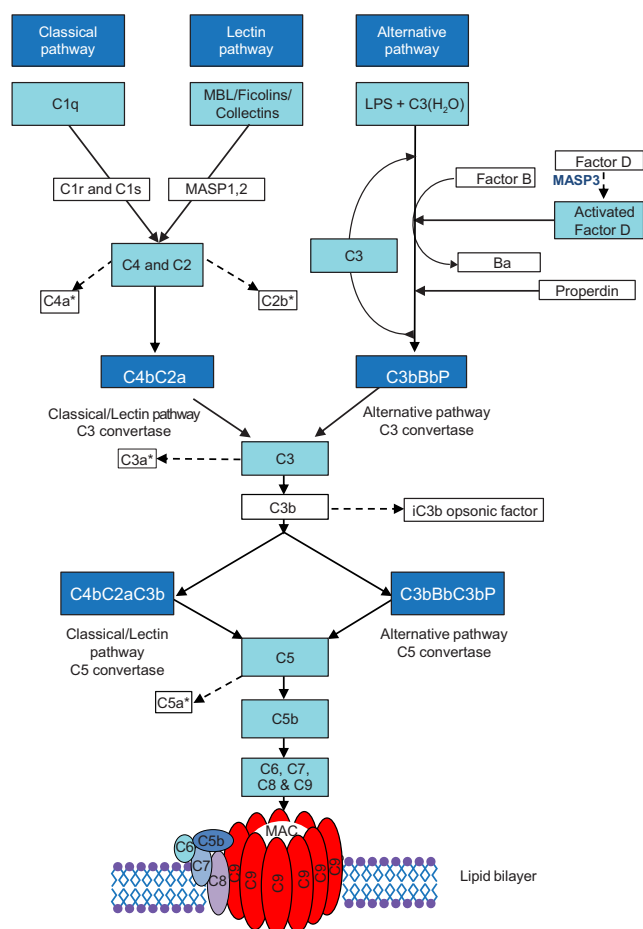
Classical pathway

Lectin pathway

Alternative pathway

C1q

MBL/Ficolins/ Collectins

LPS + C3(H$_2$O)

C1r and C1s

MASP1,2

Factor B

Factor D

MASP3

Activated Factor D

C3

Ba

Properdin

C4 and C2

C4a*

C2b*

C4bC2a

C3bBbP

Classical/Lectin pathway C3 convertase

Alternative pathway C3 convertase

C3a*

C3

C3b

iC3b opsonic factor

C4bC2aC3b

C3bBbC3bP

Classical/Lectin pathway C5 convertase

Alternative pathway C5 convertase

C5

C5a*

C5b

C6, C7, C8 & C9

MAC

C6

C5b

C7

C8

C9

C9

C9

C9

C9

Lipid bilayer